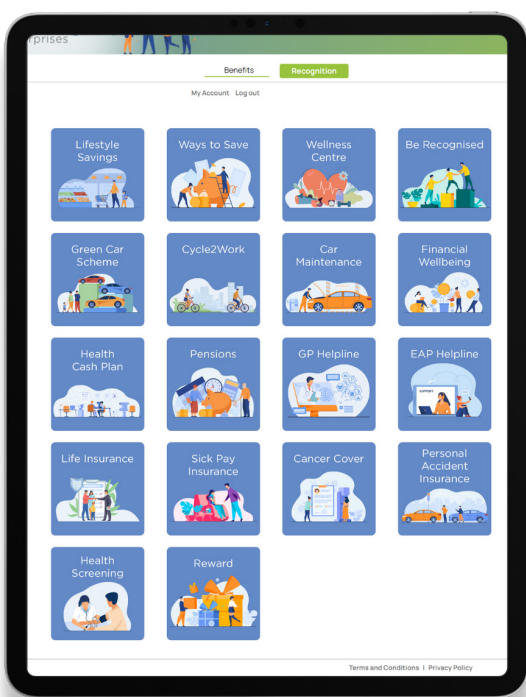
rprises

Benefits
Recognition

My Account Log out

Lifestyle Savings

Ways to Save

Wellness Centre

Be Recognised

Green Car Scheme

Cycle2Work

Car Maintenance

Financial Wellbeing

Health Cash Plan

Pensions

GP Helpline

EAP Helpline

support

Life Insurance

Sick Pay Insurance

Cancer Cover

Personal Accident Insurance

Health Screening

Reward

Terms and Conditions | Privacy Policy